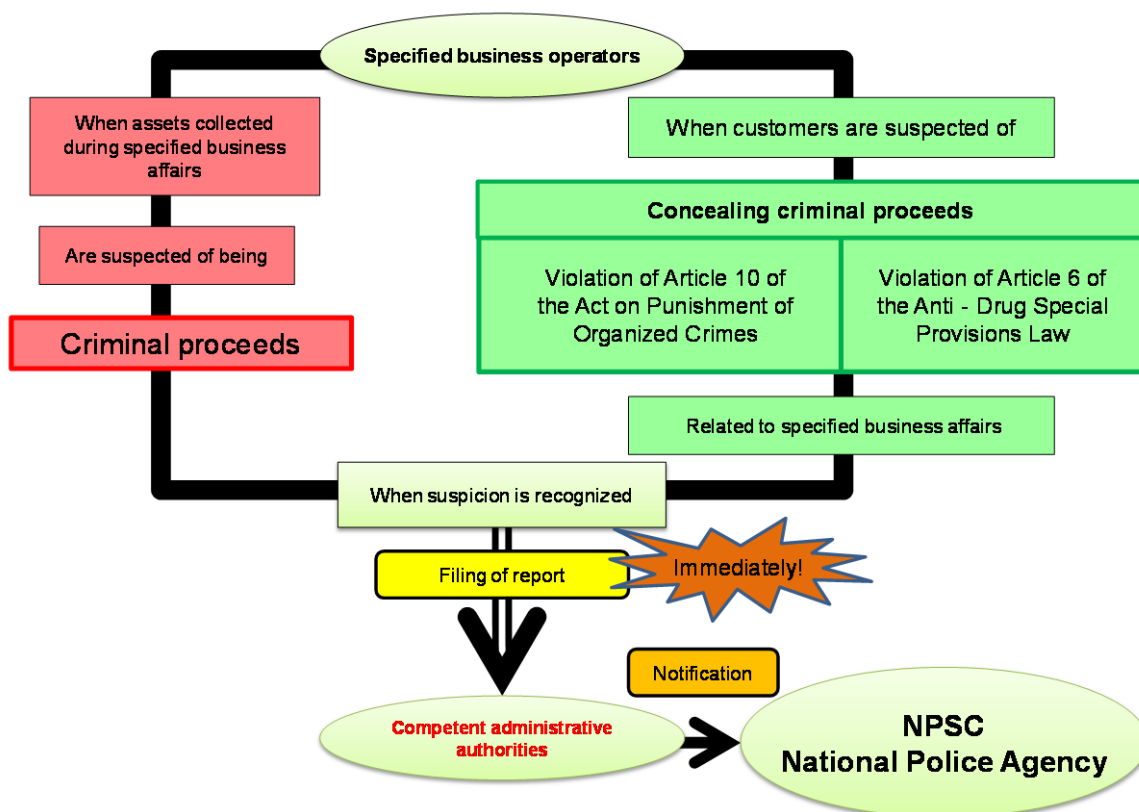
Specified business operators

When assets collected during specified business affairs

Are suspected of being

Criminal proceeds

When customers are suspected of

Concealing criminal proceeds

Violation of Article 10 of the Act on Punishment of Organized Crimes

Violation of Article 6 of the Anti - Drug Special Provisions Law

Related to specified business affairs

When suspicion is recognized

Filing of report

Immediately!

Notification

Competent administrative authorities

NPSC
National Police Agency